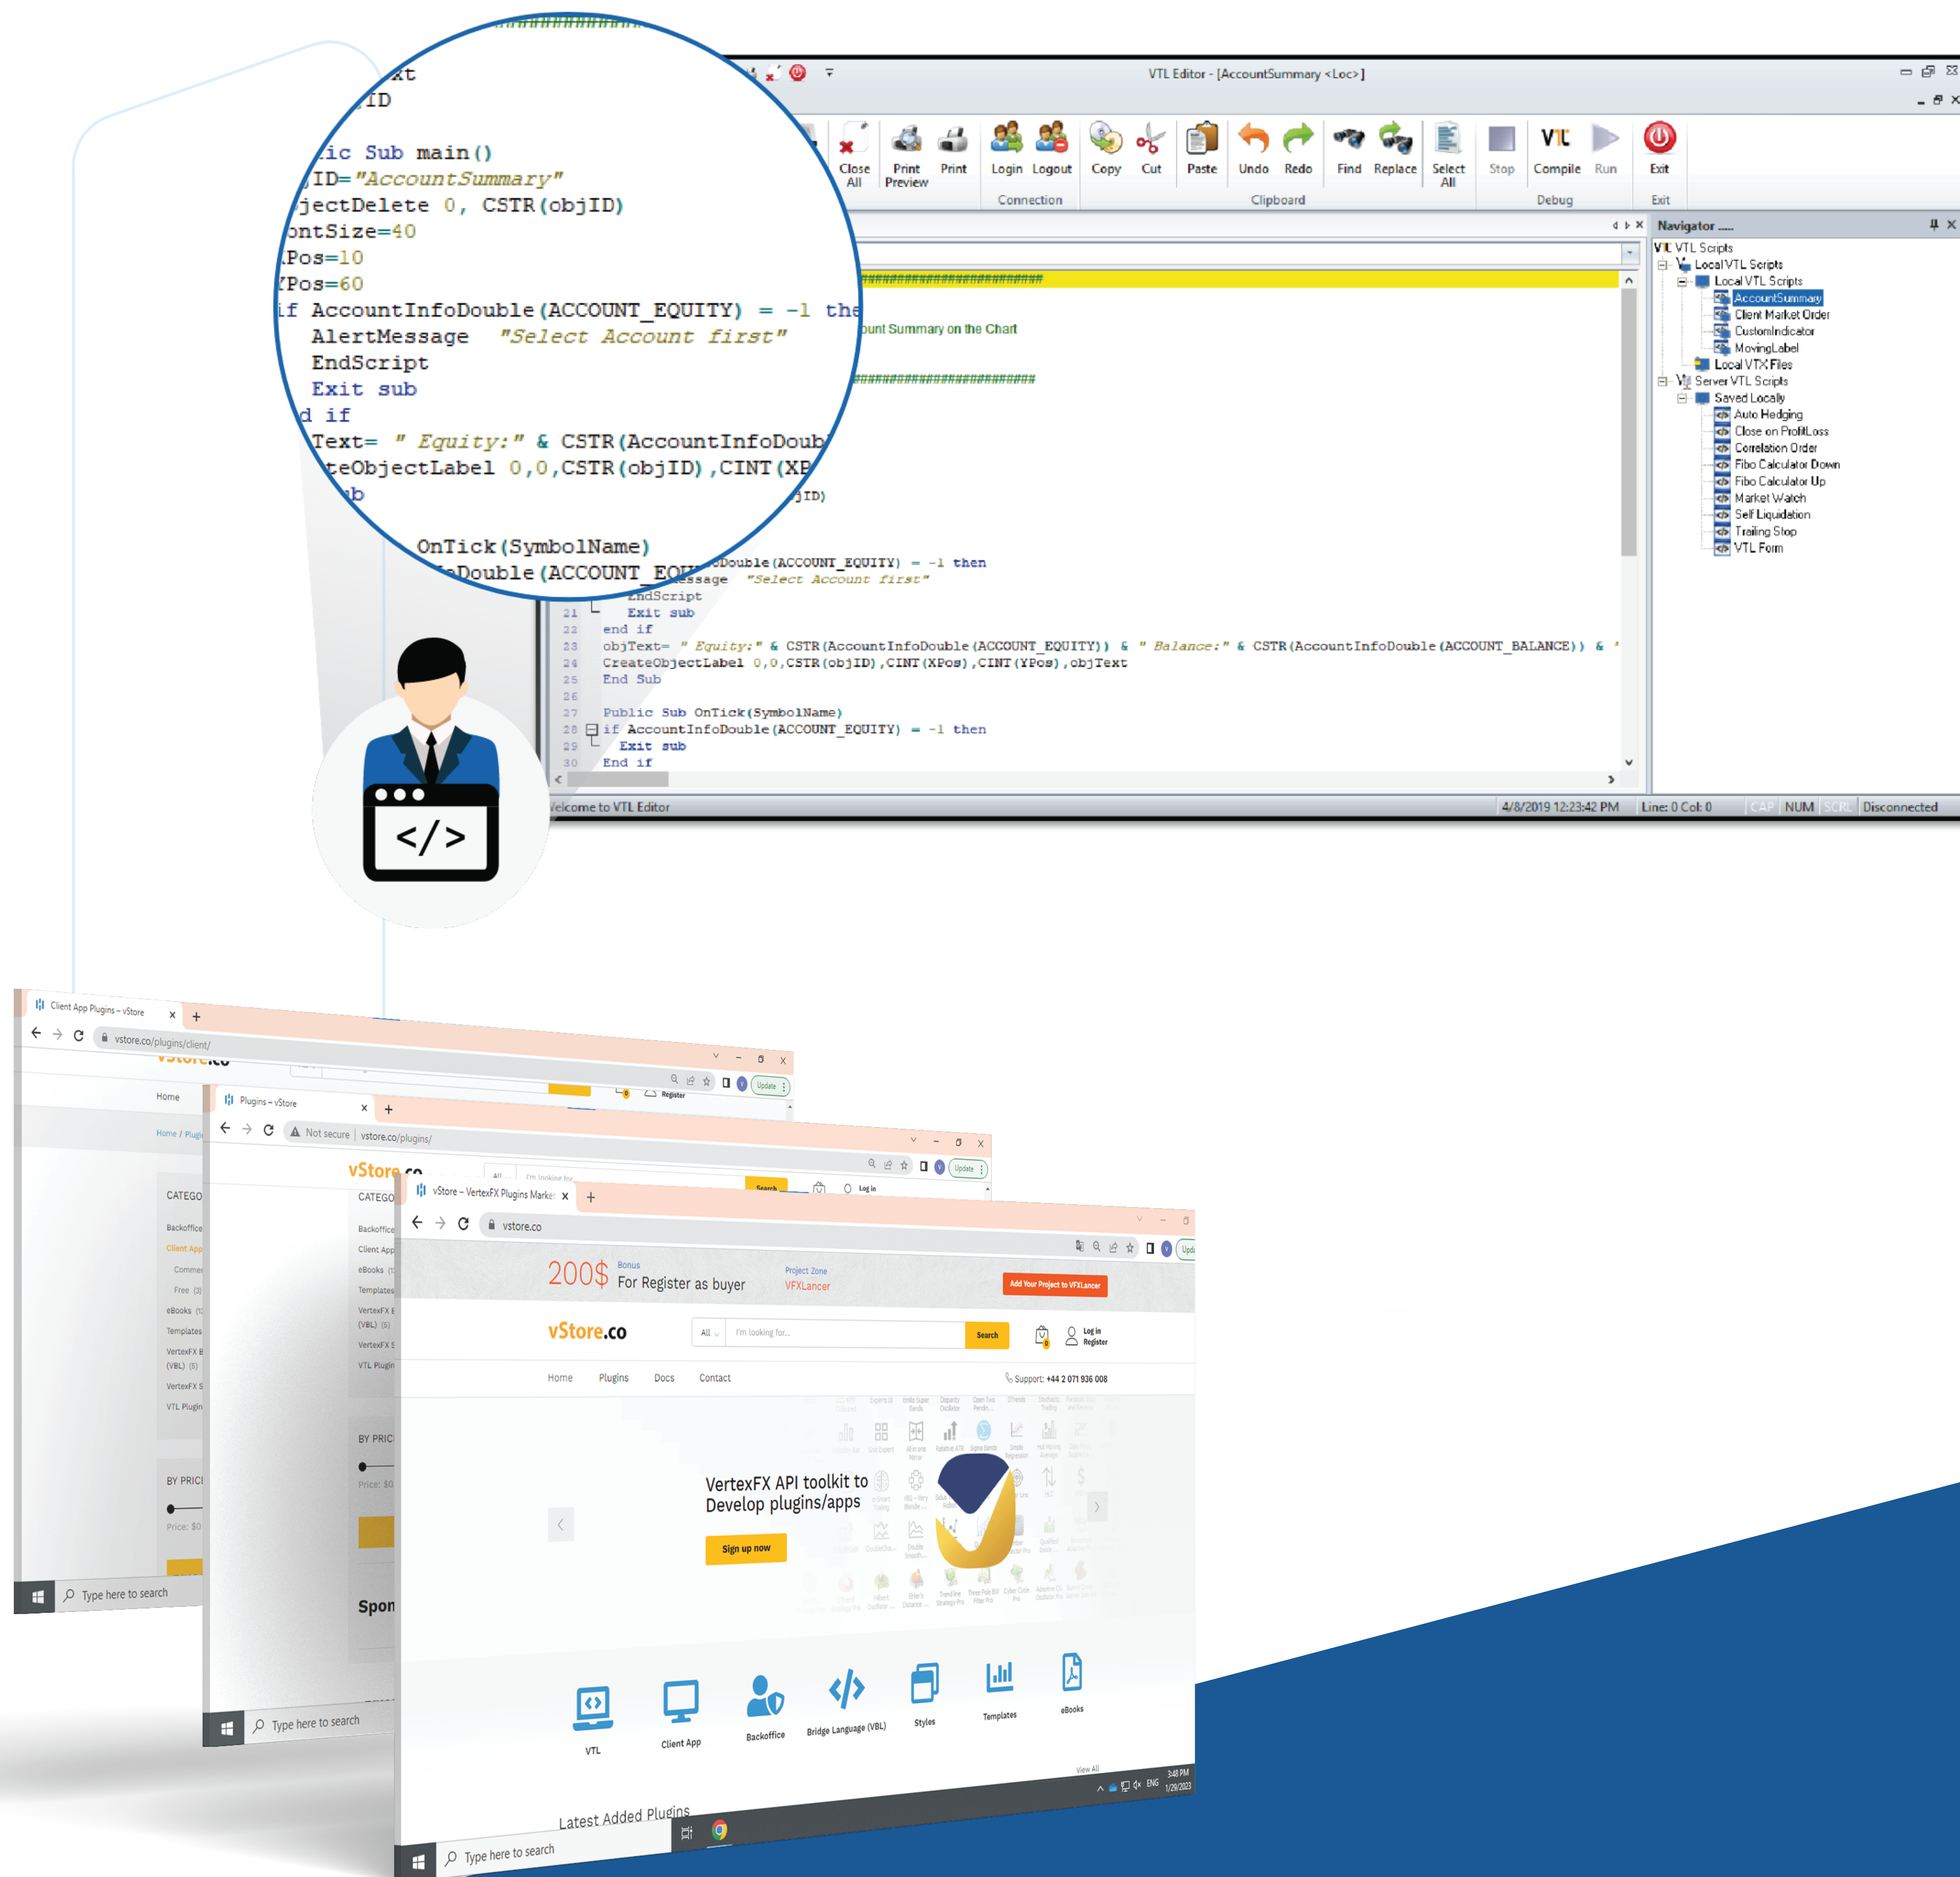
xt
ID

ic Sub main()
ID="AccountSummary"
jectDelete 0, CSTR(objID)
ntSize=40
Pos=10
Pos=60
if AccountInfoDouble(ACCOUNT_EQUITY) = -1 the
AlertMessage "Select Account first"
EndScript
Exit sub
d if
Text= " Equity:" & CSTR(AccountInfoDoub
teObjectLabel 0,0,CSTR(objID),CINT(XP
b

OnTick(SymbolName)
oDouble(ACCOUNT_EQU

VTL Editor - [AccountSummary <Loc>]

Close All | Print Preview | Print | Login | Logout | Copy | Cut | Paste | Undo | Redo | Find | Replace | Select All | Stop | Compile | Run | Exit
Connection | Clipboard | Debug | Exit

unt Summary on the Chart

jID)

oDouble(ACCOUNT_EQUITY) = -1 then
ssage "Select Account first"
EndScript
21 Exit sub
22 end if
23 objText= " Equity:" & CSTR(AccountInfoDouble(ACCOUNT_EQUITY)) & " Balance:" & CSTR(AccountInfoDouble(ACCOUNT_BALANCE)) & "
24 CreateObjectLabel 0,0,CSTR(objID),CINT(XPos),CINT(YPos),objText
25 End Sub
26
27 Public Sub OnTick(SymbolName)
28 if AccountInfoDouble(ACCOUNT_EQUITY) = -1 then
29 Exit sub
30 End if

Navigator
VTL Scripts
Local VTL Scripts
Local VTL Scripts
AccountSummary
Client Market Order
CustomIndicator
MovingLabel
Local VTX Files
Server VTL Scripts
Saved Locally
Auto Hedging
Close on Profit Loss
Correlation Order
Fibo Calculator Down
Fibo Calculator Up
Market Watch
Self Liquidation
Trailing Stop
VTL Form

Welcome to VTL Editor | 4/8/2019 12:23:42 PM | Line: 0 Col: 0 | CAP | NUM | SCRL | Disconnected

Client App Plugins – vStore
vstore.co/plugins/client/
Home
Home / Plugi
CATEGO
Backoffice
Client App
Commer
Free
eBooks
Templates
VertexFX B (VBL) (5)
VertexFX S
VTL Plugin
BY PRICE
Price: $0
Type here to search

Plugins – vStore
Not secure | vstore.co/plugins/
vStore.co
CATEGO
Backoffice
Client App
eBooks
Templates
VertexFX B (VBL) (5)
VertexFX S
VTL Plugin
BY PRIC
Price: $0
Spon
Type here to search

vStore – VertexFX Plugins Market
vstore.co
200$ Bonus For Register as buyer
Project Zone VFXLancer
Add Your Project to VFXLancer
vStore.co
All | I'm looking for... | Search
Log in Register
Home | Plugins | Docs | Contact
Support: +44 2 071 936 008
VertexFX API toolkit to Develop plugins/apps
Sign up now
VTL | Client App | Backoffice | Bridge Language (VBL) | Styles | Templates | eBooks
View All
Latest Added Plugins
Type here to search
3:48 PM 1/29/2023 ENG